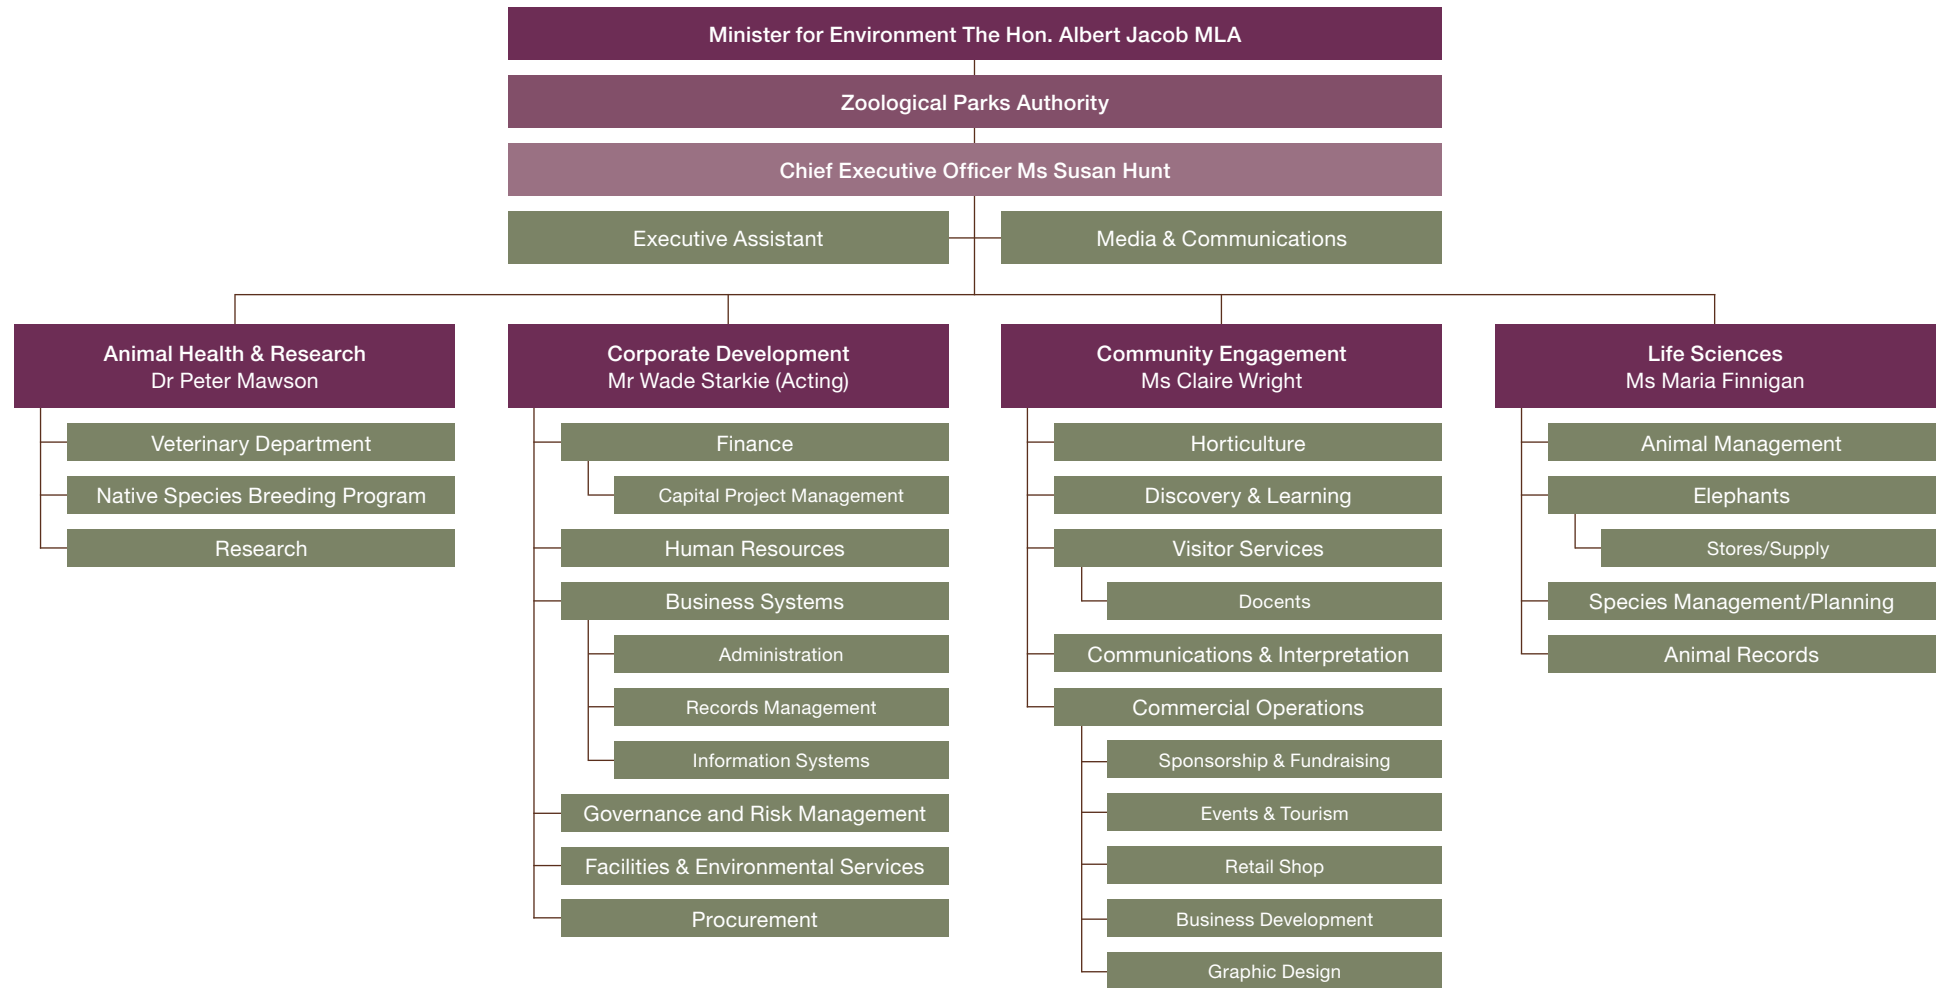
Minister for Environment The Hon. Albert Jacob MLA

Zoological Parks Authority

Chief Executive Officer Ms Susan Hunt

Executive Assistant

Media & Communications

Animal Health & Research
Dr Peter Mawson

Veterinary Department

Native Species Breeding Program

Research

Corporate Development
Mr Wade Starkie (Acting)

Finance

Capital Project Management

Human Resources

Business Systems

Administration

Records Management

Information Systems

Governance and Risk Management

Facilities & Environmental Services

Procurement

Community Engagement
Ms Claire Wright

Horticulture

Discovery & Learning

Visitor Services

Docents

Communications & Interpretation

Commercial Operations

Sponsorship & Fundraising

Events & Tourism

Retail Shop

Business Development

Graphic Design

Life Sciences
Ms Maria Finnigan

Animal Management

Elephants

Stores/Supply

Species Management/Planning

Animal Records